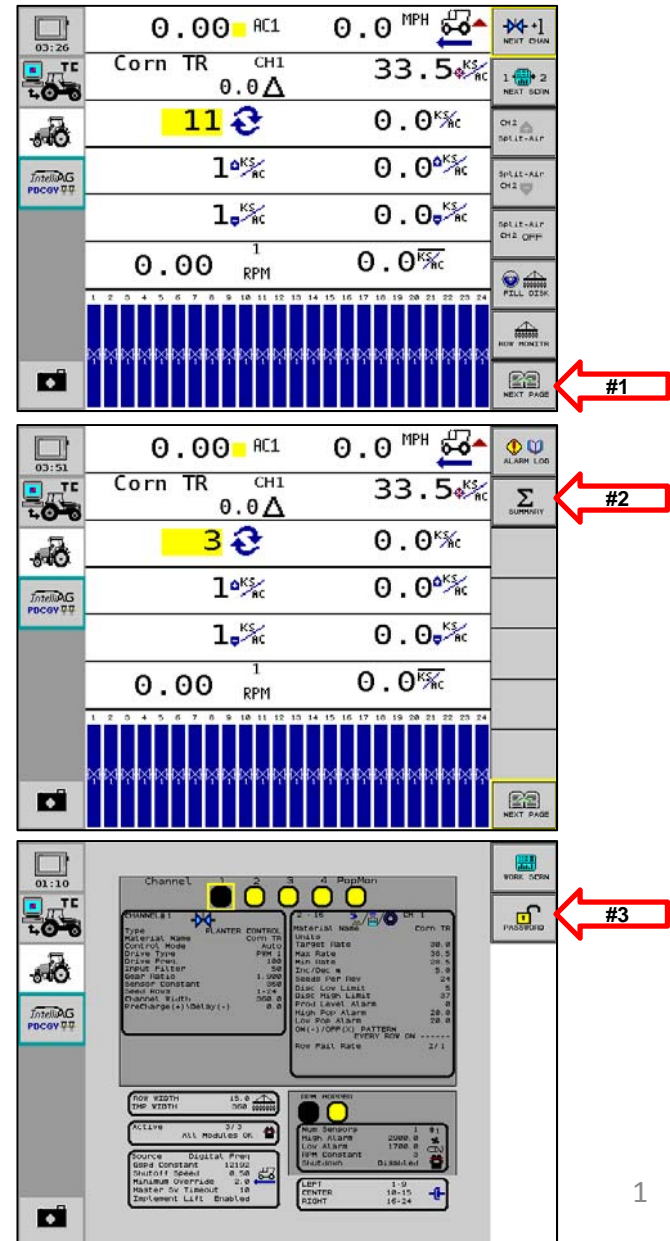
03:26
TC
IntelliAG PDCGV

0.00 AC1 0.0 MPH
Corn TR CH1
0.0
33.5 KS/AC
11
0.0 KS/AC
1 KS/AC
0.0 KS/AC
1 KS/AC
0.0 KS/AC
0.00 1 RPM
0.0 KS/AC
1 2 3 4 5 6 7 8 9 10 11 12 13 14 15 16 17 18 19 20 21 22 23 24

+1 NEXT CHAN
1 2 NEXT SCRN
CH2 Split-Air
Split-Air CH2
Split-Air CH2 OFF
FILL DISK
ROW MONITR
NEXT PAGE
#1

03:51
TC
IntelliAG PDCGV

0.00 AC1 0.0 MPH
Corn TR CH1
0.0
33.5 KS/AC
3
0.0 KS/AC
1 KS/AC
0.0 KS/AC
1 KS/AC
0.0 KS/AC
0.00 1 RPM
0.0 KS/AC
1 2 3 4 5 6 7 8 9 10 11 12 13 14 15 16 17 18 19 20 21 22 23 24

ALARM LOG
Σ SUMMARY
#2
NEXT PAGE

01:10
TC
IntelliAG PDCGV

Channel 1 2 3 4 PopMon

CHANNEL 1
Type PLANTER CONTROL
Material Name Corn TR
Control Mode Auto
Drive Type PWM 1
Drive Freq. 100
Input Filter 50
Gear Ratio 1.000
Sensor Constant 360
Seed Rows 1-24
Channel Width 360.0
PreCharge(+)\Delay(-) 0.0

2 - 16 CH 1
Units
Material Name Corn TR
Target Rate 30.0
Max Rate 33.5
Min Rate 28.5
Inc/Dec 5.0
Seeds Per Rev 24
Disc Low Limit 5
Disc High Limit 37
Prod Level Alarm 0
High Pop Alarm 20.0
Low Pop Alarm 20.0
ON(-)/OFF(X) PATTERN
EVERY ROW ON ------
Row Fail Rate 2/1

ROW WIDTH 15.0
IMP WIDTH 360

Active 3/3
All Modules OK

Source Digital Freq
Gspd Constant 12192
Shutoff Speed 0.50
Minimum Override 2.0
Master Sw Timeout 10
Implement Lift Enabled

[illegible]
Num Sensors 1
High Alarm 2000.0
Low Alarm 1700.0
RPM Constant 3
Shutdown Disabled

LEFT 1-9
CENTER 10-15
RIGHT 16-24

WORK SCRN
PASSWORD
#3
1